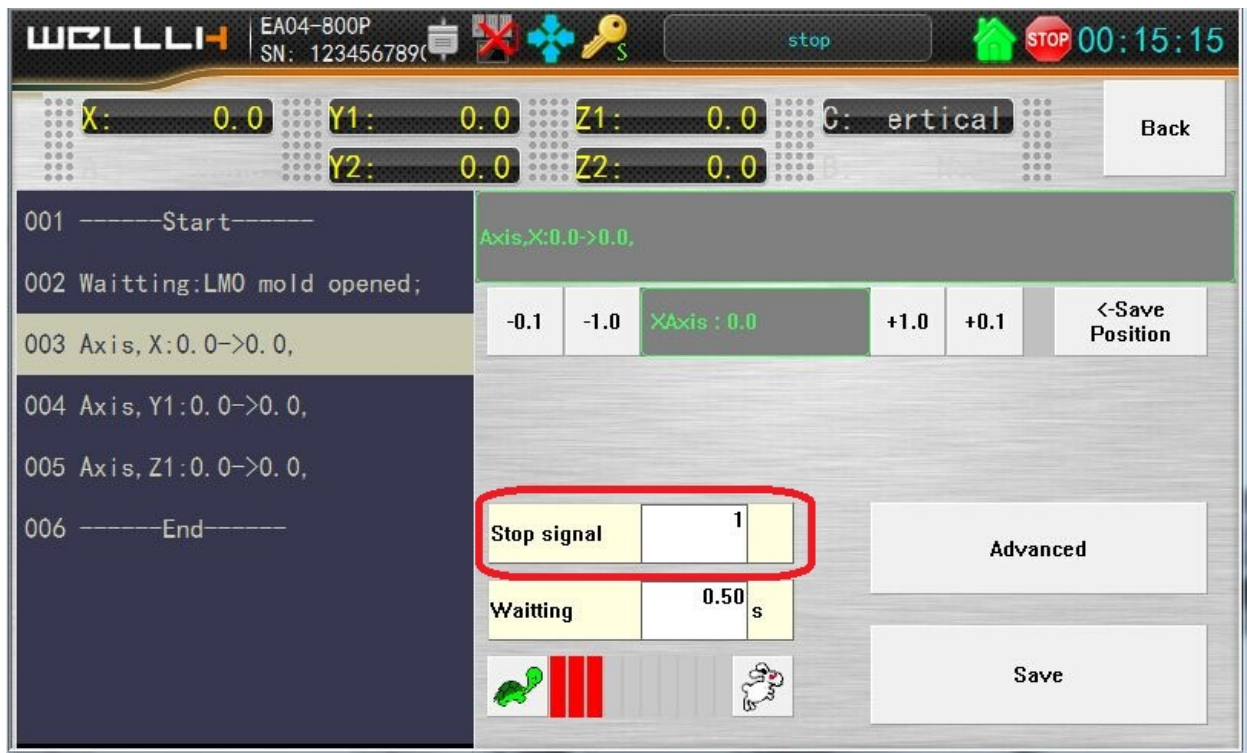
WELLLIH EA04-800P SN: 123456789(

S

stop

STOP 00:15:15

X: 0.0

Y1: 0.0

Y2: 0.0

Z1: 0.0

Z2: 0.0

C: ertical

Back

001 ------Start------

002 Waitting:LMO mold opened;

003 Axis,X:0.0->0.0,

004 Axis,Y1:0.0->0.0,

005 Axis,Z1:0.0->0.0,

006 ------End------

Axis,X:0.0->0.0,

-0.1

-1.0

XAxis : 0.0

+1.0

+0.1

<-Save Position

Stop signal 1

Advanced

Waitting 0.50 s

Save